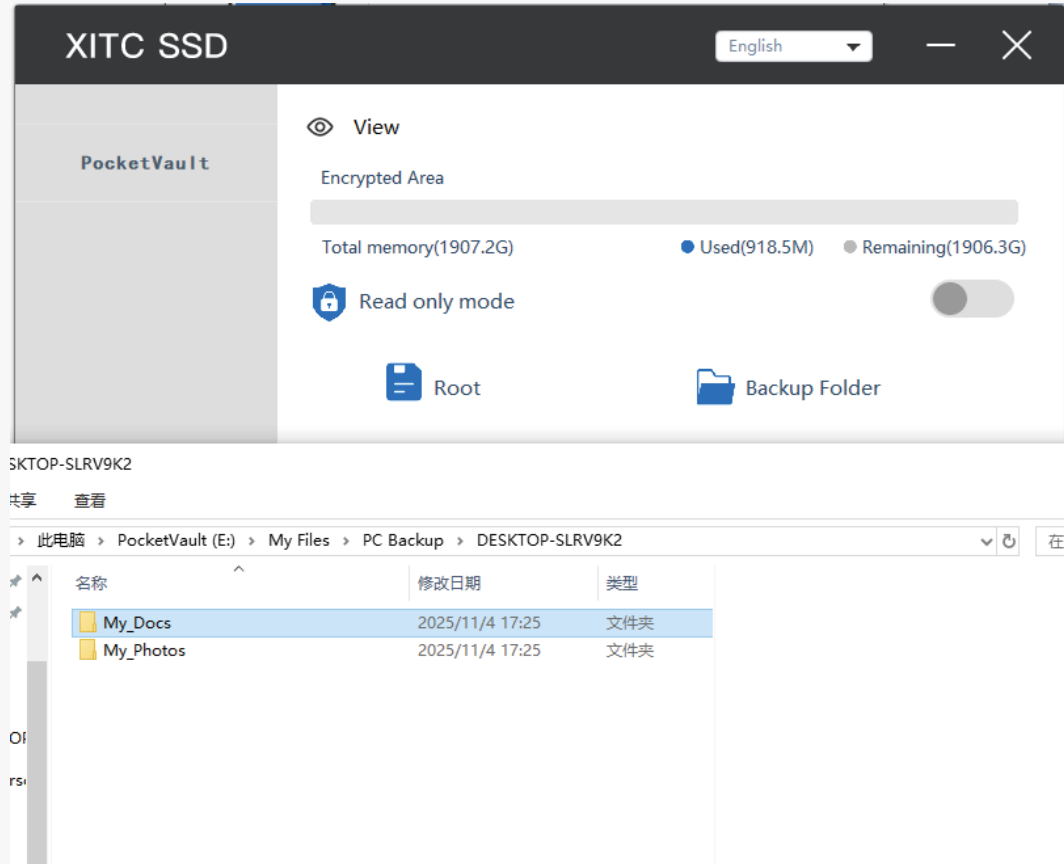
XITC SSD

English

PocketVault

View

Encrypted Area

Total memory(1907.2G)

Used(918.5M)

Remaining(1906.3G)

Read only mode

Root

Backup Folder

SKTOP-SLRV9K2

共享

查看

此电脑 > PocketVault (E:) > My Files > PC Backup > DESKTOP-SLRV9K2

在

| 名称 | 修改日期 | 类型 |
|---|---|---|
| My_Docs | 2025/11/4 17:25 | 文件夹 |
| My_Photos | 2025/11/4 17:25 | 文件夹 |

OI

rs